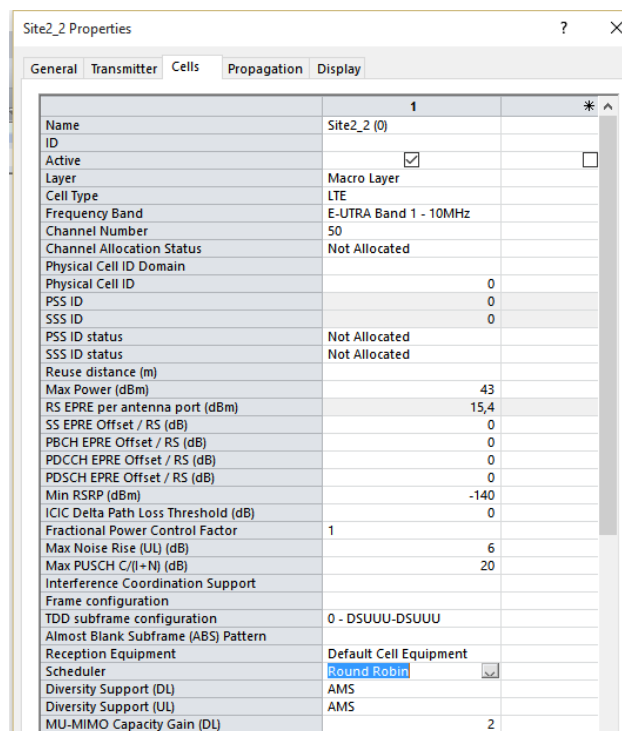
Site2_2 Properties

?

General Transmitter Cells Propagation Display

| | 1 | * |
|---|---|---|
| Name | Site2_2 (0) | |
| ID | | |
| Active | ☑ | ☐ |
| Layer | Macro Layer | |
| Cell Type | LTE | |
| Frequency Band | E-UTRA Band 1 - 10MHz | |
| Channel Number | 50 | |
| Channel Allocation Status | Not Allocated | |
| Physical Cell ID Domain | | |
| Physical Cell ID | 0 | |
| PSS ID | 0 | |
| SSS ID | 0 | |
| PSS ID status | Not Allocated | |
| SSS ID status | Not Allocated | |
| Reuse distance (m) | | |
| Max Power (dBm) | 43 | |
| RS EPRE per antenna port (dBm) | 15,4 | |
| SS EPRE Offset / RS (dB) | 0 | |
| PBCH EPRE Offset / RS (dB) | 0 | |
| PDCCH EPRE Offset / RS (dB) | 0 | |
| PDSCH EPRE Offset / RS (dB) | 0 | |
| Min RSRP (dBm) | -140 | |
| ICIC Delta Path Loss Threshold (dB) | 0 | |
| Fractional Power Control Factor | 1 | |
| Max Noise Rise (UL) (dB) | 6 | |
| Max PUSCH C/(I+N) (dB) | 20 | |
| Interference Coordination Support | | |
| Frame configuration | | |
| TDD subframe configuration | 0 - DSUUU-DSUUU | |
| Almost Blank Subframe (ABS) Pattern | | |
| Reception Equipment | Default Cell Equipment | |
| Scheduler | Round Robin | |
| Diversity Support (DL) | AMS | |
| Diversity Support (UL) | AMS | |
| MU-MIMO Capacity Gain (DL) | 2 | |